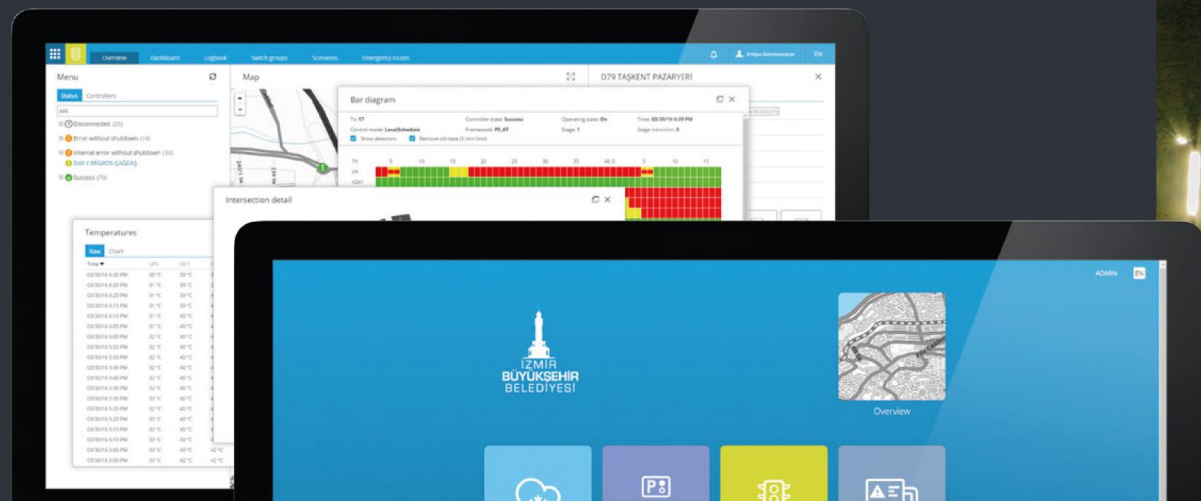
Overview Dashboard Logbook Switch groups Scenarios Emergency routes

Menu

Status Controllers

Disconnected (25)
Error without shutdown (14)
Internal error without shutdown (34)
D49 F.MIGROS-ÇAĞDAŞ
Success (79)

Map

D79 TAŞKENT PAZARYERİ

Bar diagram

Control mode: LocalSchedule
Controller state: Success
Operating state: On
Stage: 1
Show detectors
Remove old data

Intersection detail

Temperatures

Raw Chart

| Time | | |
|---|---|---|
| 03/30/16 6:30 PM | 30 °C | 39 °C |
| 03/30/16 6:25 PM | 31 °C | 39 °C |
| 03/30/16 6:20 PM | 31 °C | 39 °C |
| 03/30/16 6:15 PM | 31 °C | 39 °C |
| 03/30/16 6:10 PM | 31 °C | 40 °C |
| 03/30/16 6:05 PM | 31 °C | 40 °C |
| 03/30/16 6:00 PM | 32 °C | 40 °C |
| 03/30/16 5:55 PM | 32 °C | 40 °C |
| 03/30/16 5:50 PM | 32 °C | 40 °C |
| 03/30/16 5:45 PM | 32 °C | 40 °C |
| 03/30/16 5:40 PM | 32 °C | 40 °C |
| 03/30/16 5:35 PM | 32 °C | 40 °C |
| 03/30/16 5:30 PM | 32 °C | 40 °C |
| 03/30/16 5:25 PM | 32 °C | 40 °C |
| 03/30/16 5:20 PM | 33 °C | 40 °C |
| 03/30/16 5:15 PM | 33 °C | 40 °C |
| 03/30/16 5:10 PM | 33 °C | 40 °C |
| 03/30/16 5:05 PM | 33 °C | 40 °C |
| 03/30/16 5:00 PM | 33 °C | 42 °C |

ADMIN EN

İZMİR BÜYÜKŞEHİR BELEDİYESİ

Overview